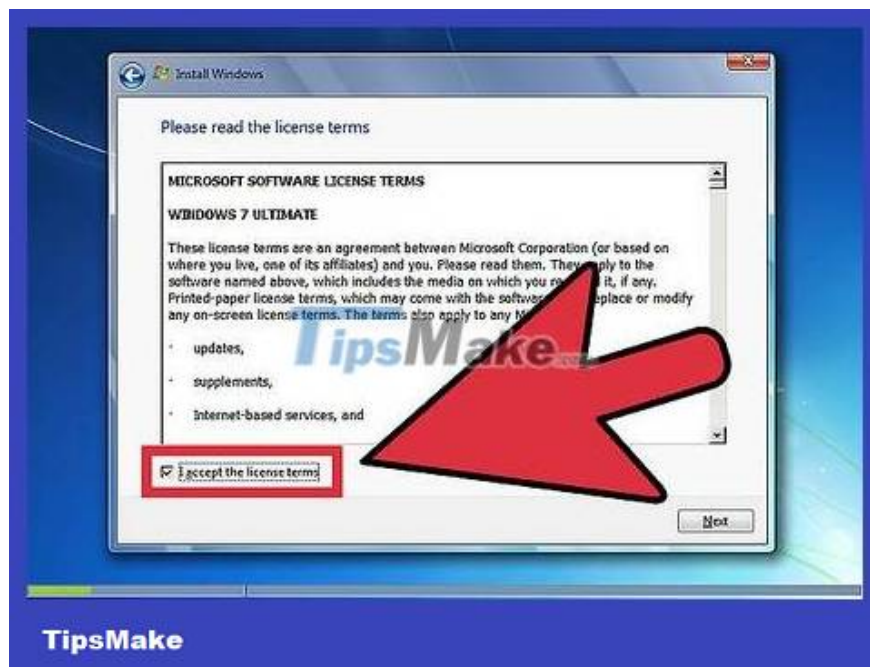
Install Windows

Please read the license terms

MICROSOFT SOFTWARE LICENSE TERMS

WINDOWS 7 ULTIMATE

These license terms are an agreement between Microsoft Corporation (or based on where you live, one of its affiliates) and you. Please read them. They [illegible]ply to the software named above, which includes the media on which you re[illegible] it, if any. Printed-paper license terms, which may come with the softwar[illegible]eplace or modify any on-screen license terms. The terms also apply to any M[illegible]

• updates,

• supplements,

• Internet-based services, and

I accept the license terms

Next

TipsMake

TipsMake